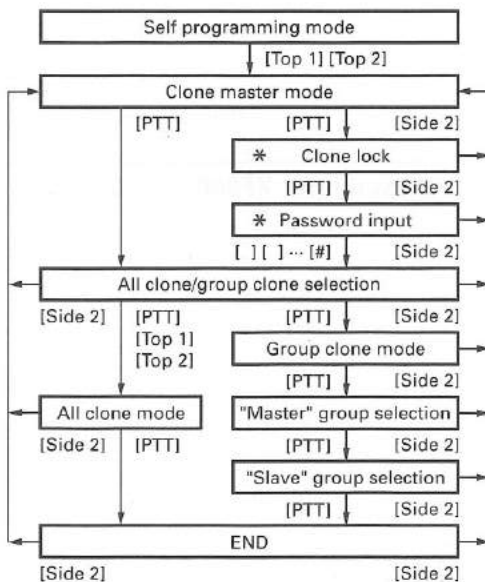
Self programming mode

[Top 1] [Top 2]

Clone master mode

[PTT]

[PTT]

[Side 2]

＊ Clone lock

[PTT]

[Side 2]

＊ Password input

[ ] [ ] ··· [#]

[Side 2]

All clone/group clone selection

[Side 2]

[PTT]
[Top 1]
[Top 2]

[PTT]

[Side 2]

Group clone mode

[PTT]

[Side 2]

All clone mode

"Master" group selection

[Side 2]

[PTT]

[PTT]

[Side 2]

"Slave" group selection

[PTT]

[Side 2]

END

[Side 2]

[Side 2]